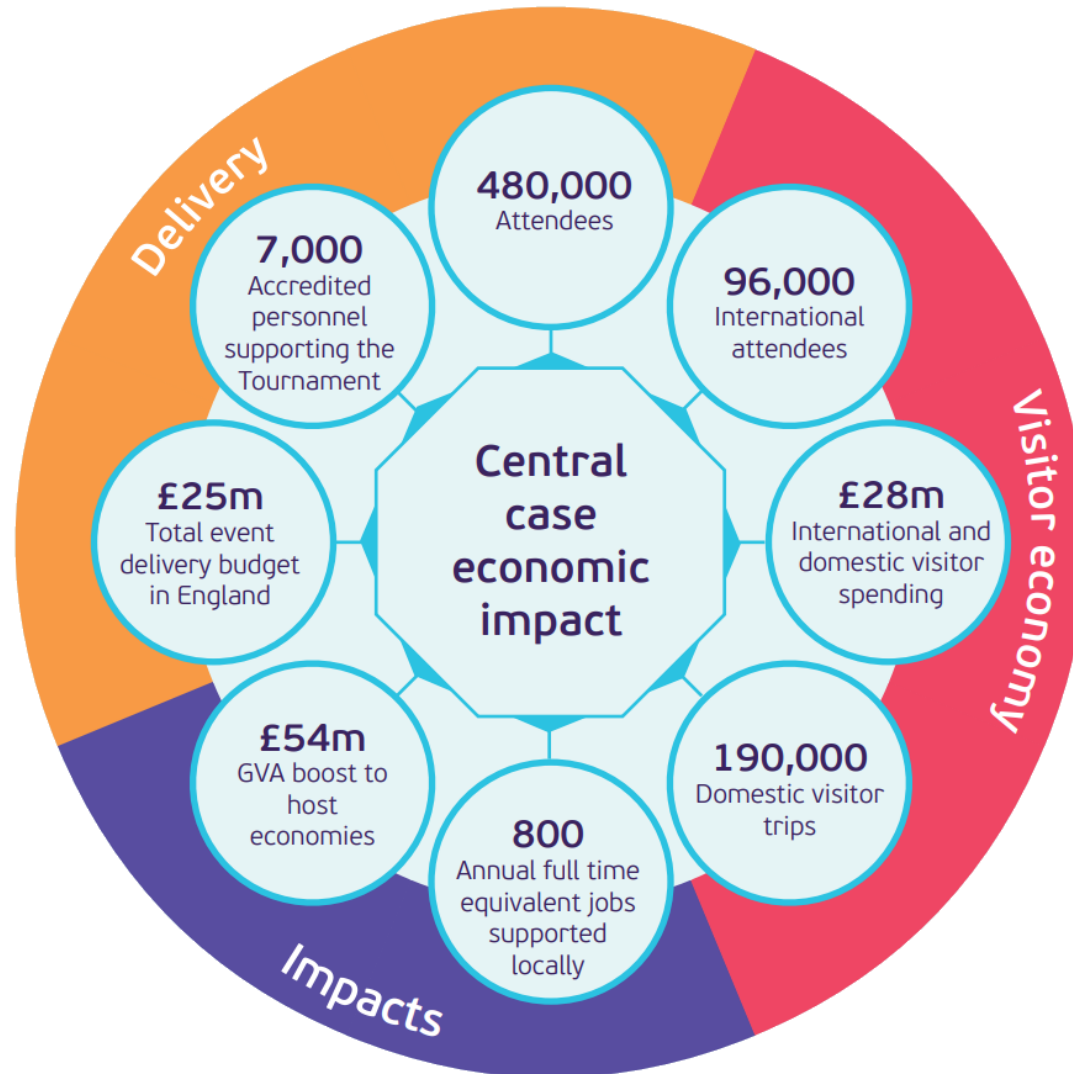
Delivery

Visitor economy

Impacts

Central case economic impact

480,000
Attendees

96,000
International attendees

£28m
International and domestic visitor spending

190,000
Domestic visitor trips

800
Annual full time equivalent jobs supported locally

£54m
GVA boost to host economies

£25m
Total event delivery budget in England

7,000
Accredited personnel supporting the Tournament